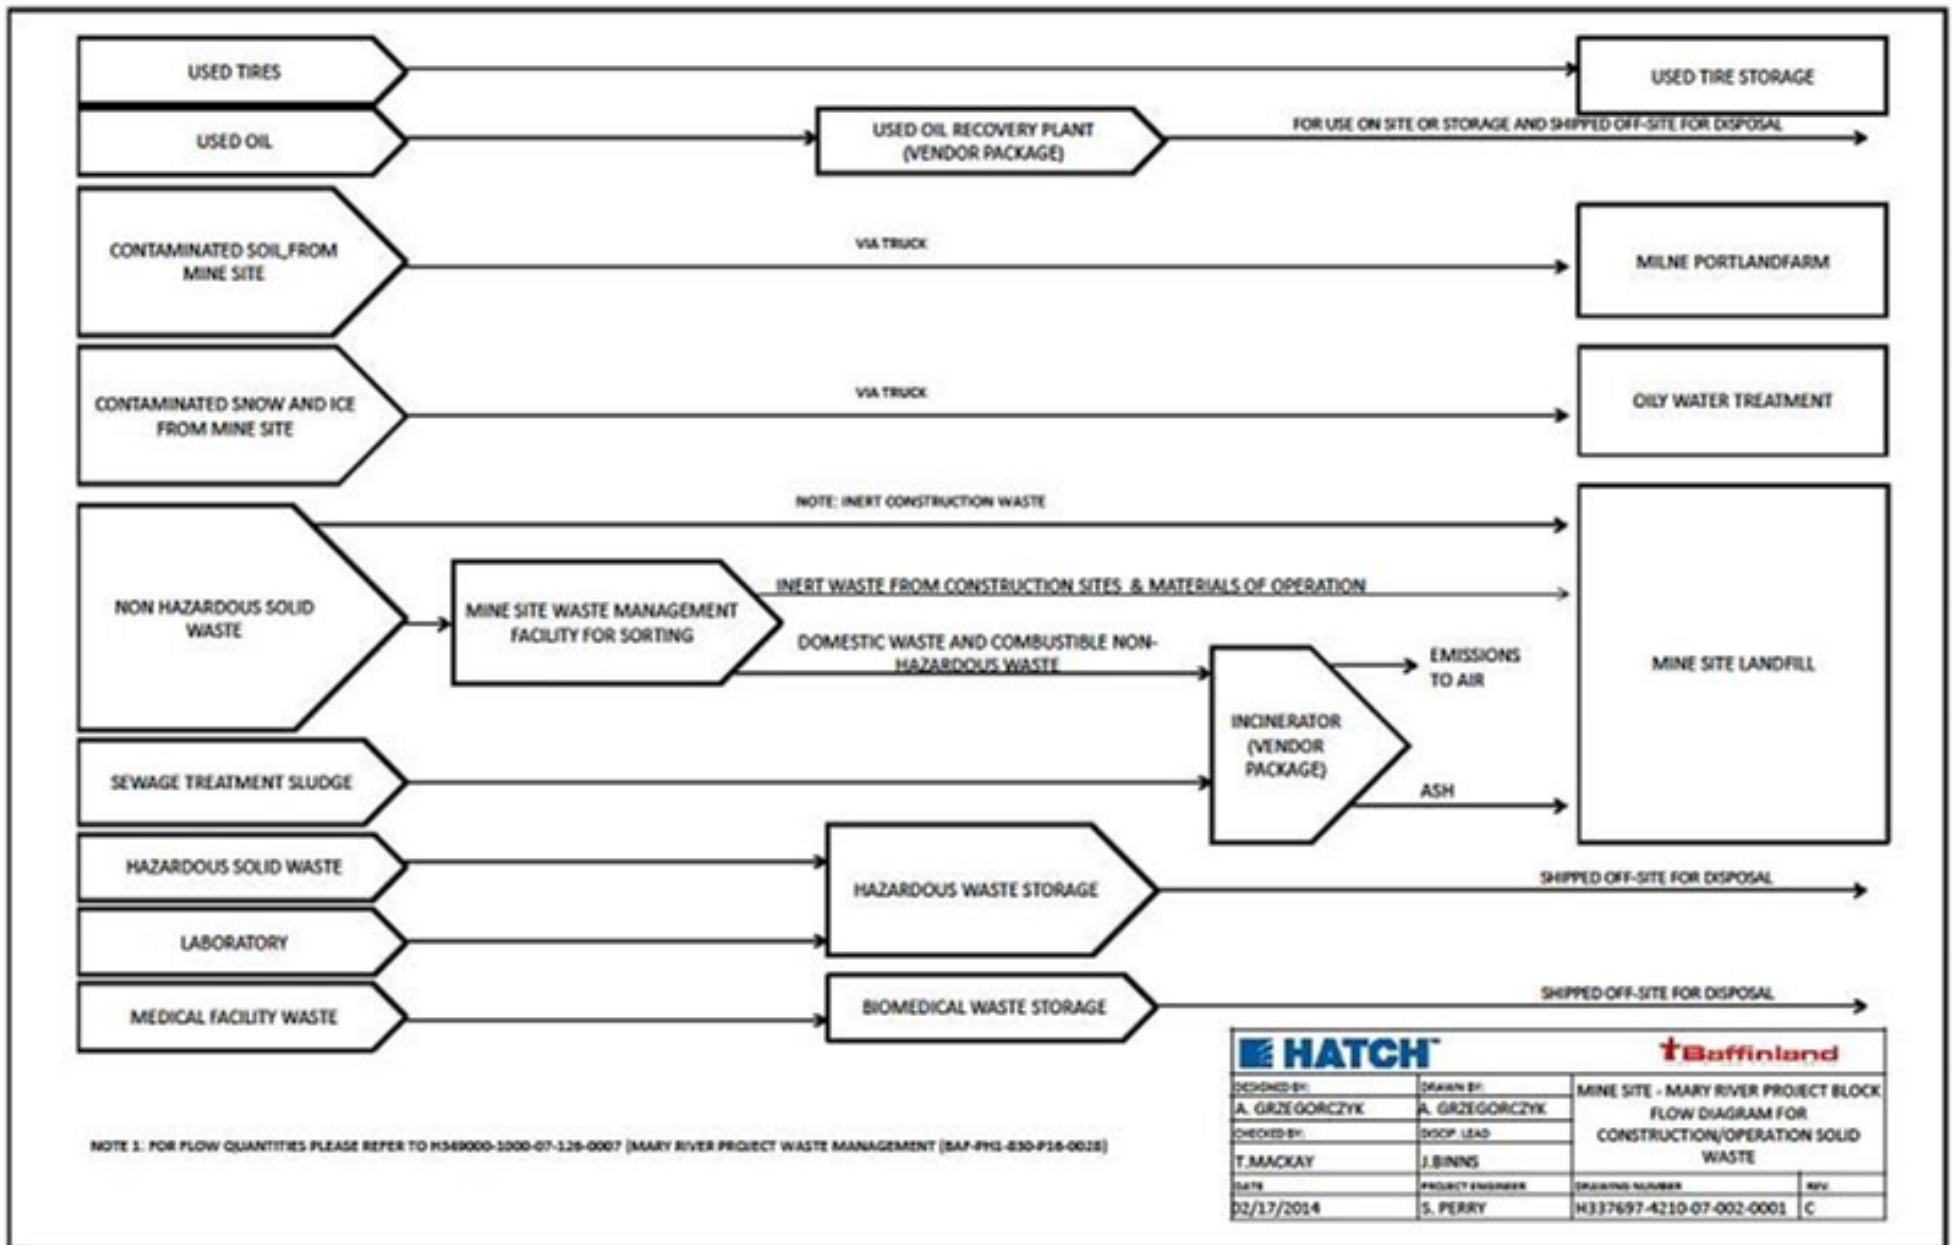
USED TIRES

USED TIRE STORAGE

USED OIL

USED OIL RECOVERY PLANT (VENDOR PACKAGE)

FOR USE ON SITE OR STORAGE AND SHIPPED OFF-SITE FOR DISPOSAL

CONTAMINATED SOIL FROM MINE SITE

VIA TRUCK

MILNE PORTLANDFARM

CONTAMINATED SNOW AND ICE FROM MINE SITE

VIA TRUCK

OILY WATER TREATMENT

NOTE: INERT CONSTRUCTION WASTE

NON HAZARDOUS SOLID WASTE

MINE SITE WASTE MANAGEMENT FACILITY FOR SORTING

INERT WASTE FROM CONSTRUCTION SITES & MATERIALS OF OPERATION

DOMESTIC WASTE AND COMBUSTIBLE NON-HAZARDOUS WASTE

EMISSIONS TO AIR

MINE SITE LANDFILL

INCINERATOR (VENDOR PACKAGE)

SEWAGE TREATMENT SLUDGE

ASH

HAZARDOUS SOLID WASTE

HAZARDOUS WASTE STORAGE

SHIPPED OFF-SITE FOR DISPOSAL

LABORATORY

MEDICAL FACILITY WASTE

BIOMEDICAL WASTE STORAGE

SHIPPED OFF-SITE FOR DISPOSAL

HATCH

Baffinland

| DESIGNED BY: | DRAWN BY: | MINE SITE - MARY RIVER PROJECT BLOCK FLOW DIAGRAM FOR CONSTRUCTION/OPERATION SOLID WASTE | |
|---|---|---|---|
| A. GRZEGORCZYK | A. GRZEGORCZYK | | |
| CHECKED BY: | DISCP. LEAD | | |
| T.MACKAY | J.BINNS | | |
| DATE | PROJECT ENGINEER | DRAWING NUMBER | REV. |
| 02/17/2014 | S. PERRY | H337697-4210-07-002-0001 | C |

NOTE 1: FOR FLOW QUANTITIES PLEASE REFER TO H349000-1000-07-126-0007 (MARY RIVER PROJECT WASTE MANAGEMENT (BAF-PH1-830-P16-0028)